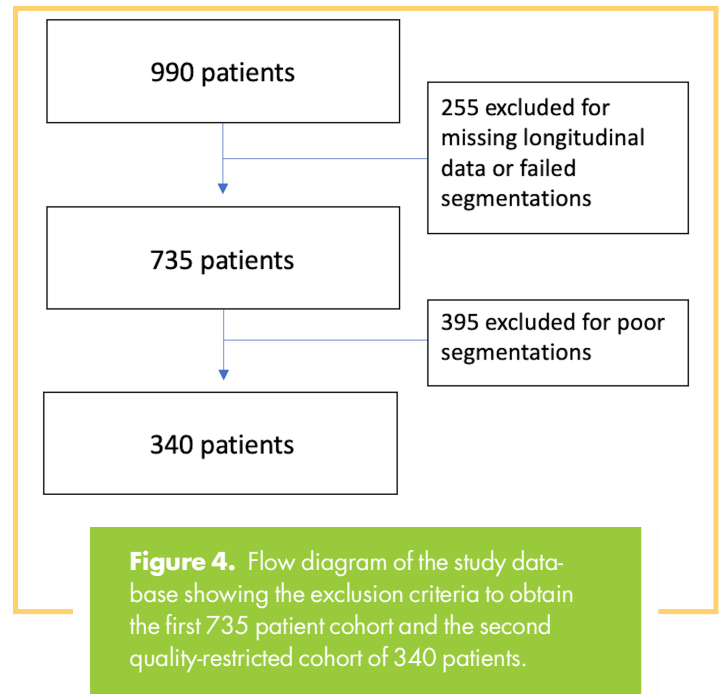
990 patients

255 excluded for missing longitudinal data or failed segmentations

735 patients

395 excluded for poor segmentations

340 patients

**Figure 4.** Flow diagram of the study database showing the exclusion criteria to obtain the first 735 patient cohort and the second quality-restricted cohort of 340 patients.